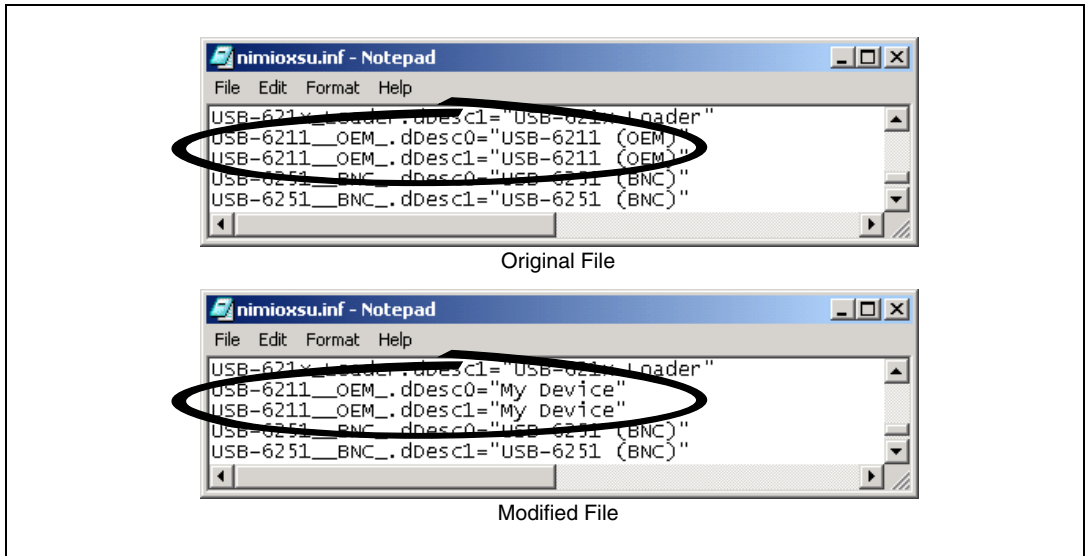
nimioxsu.inf - Notepad

File Edit Format Help

USB-621x_Loader.dDesc1="USB-621x Loader"
USB-6211__OEM_.dDesc0="USB-6211 (OEM)"
USB-6211__OEM_.dDesc1="USB-6211 (OEM)"
USB-6251__BNC_.dDesc0="USB-6251 (BNC)"
USB-6251__BNC_.dDesc1="USB-6251 (BNC)"

Original File

nimioxsu.inf - Notepad

File Edit Format Help

USB-621x_Loader.dDesc1="USB-621x Loader"
USB-6211__OEM_.dDesc0="My Device"
USB-6211__OEM_.dDesc1="My Device"
USB-6251__BNC_.dDesc0="USB-6251 (BNC)"
USB-6251__BNC_.dDesc1="USB-6251 (BNC)"

Modified File